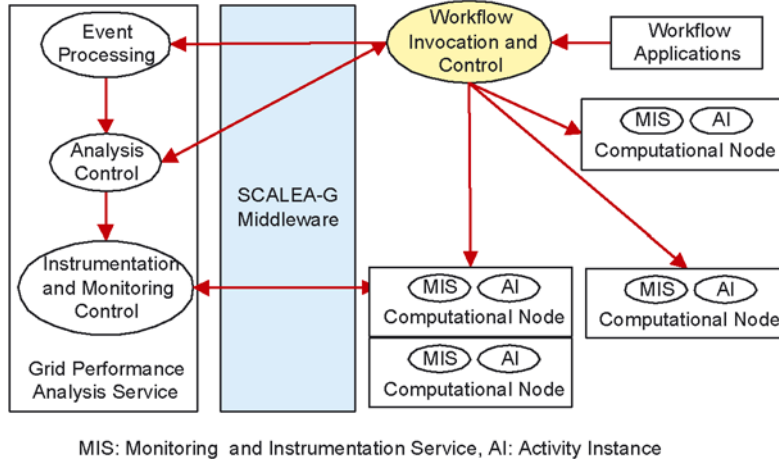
Event Processing

Analysis Control

Instrumentation and Monitoring Control

Grid Performance Analysis Service

SCALEA-G Middleware

Workflow Invocation and Control

Workflow Applications

MIS AI
Computational Node

MIS AI
Computational Node

MIS AI
Computational Node

MIS AI
Computational Node

MIS: Monitoring and Instrumentation Service, AI: Activity Instance